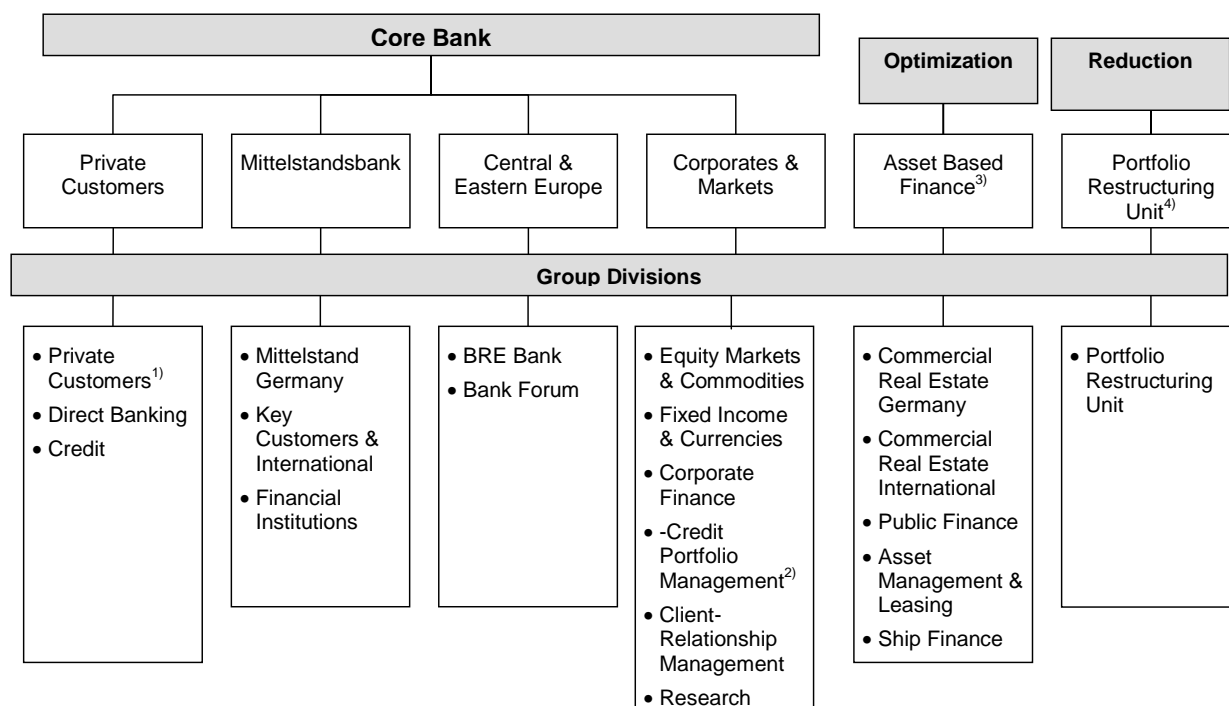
Core Bank

Optimization

Reduction

Private Customers

Mittelstandsbank

Central & Eastern Europe

Corporates & Markets

Asset Based Finance$^{3)}$

Portfolio Restructuring Unit$^{4)}$

Group Divisions

• Private Customers$^{1)}$
• Direct Banking
• Credit

• Mittelstand Germany
• Key Customers & International
• Financial Institutions

• BRE Bank
• Bank Forum

• Equity Markets & Commodities
• Fixed Income & Currencies
• Corporate Finance
• -Credit Portfolio Management$^{2)}$
• Client-Relationship Management
• Research

• Commercial Real Estate Germany
• Commercial Real Estate International
• Public Finance
• Asset Management & Leasing
• Ship Finance

• Portfolio Restructuring Unit